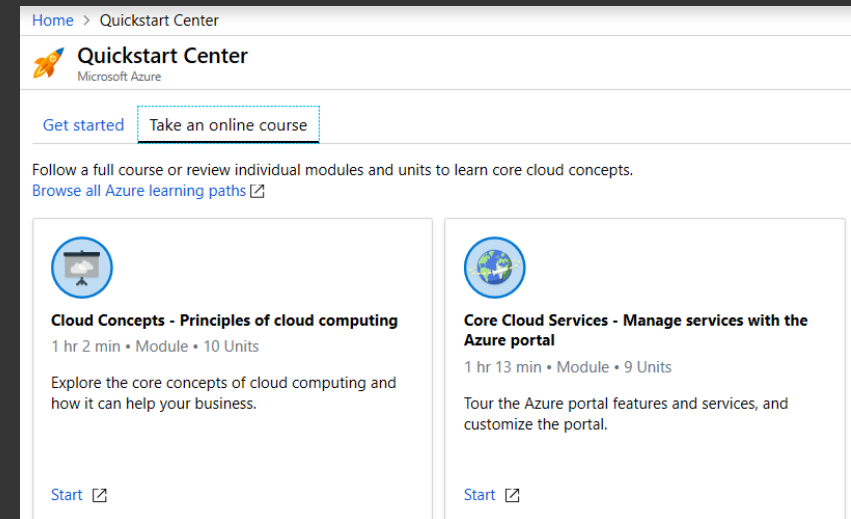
Home > Quickstart Center

Quickstart Center
Microsoft Azure

Get started | Take an online course

Follow a full course or review individual modules and units to learn core cloud concepts.
Browse all Azure learning paths

Cloud Concepts - Principles of cloud computing
1 hr 2 min • Module • 10 Units

Explore the core concepts of cloud computing and how it can help your business.

Start

Core Cloud Services - Manage services with the Azure portal
1 hr 13 min • Module • 9 Units

Tour the Azure portal features and services, and customize the portal.

Start